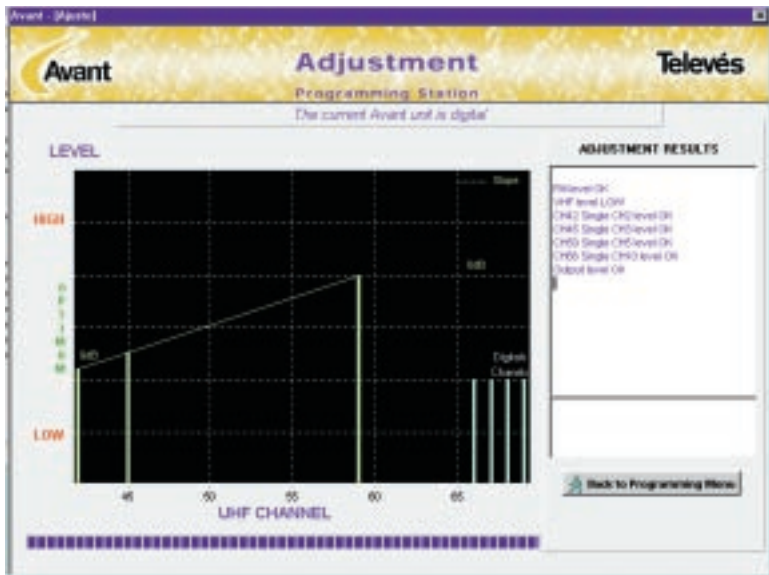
Avant - [Ajuste]

Avant

Adjustment

Programming Station

Televés

The current Avant unit is digital

LEVEL

ADJUSTMENT RESULTS

HIGH

OPTIMUM

LOW

Slope

Ndl

Ndl

Digital Channels

45

50

55

60

65

UHF CHANNEL

FM level OK
UHF level LOW
CH42 Single CH2 level OK
CH45 Single CH3 level OK
CH59 Single CH5 level OK
CH66 Single CH10 level OK
Output level OK

Back to Programming Menu